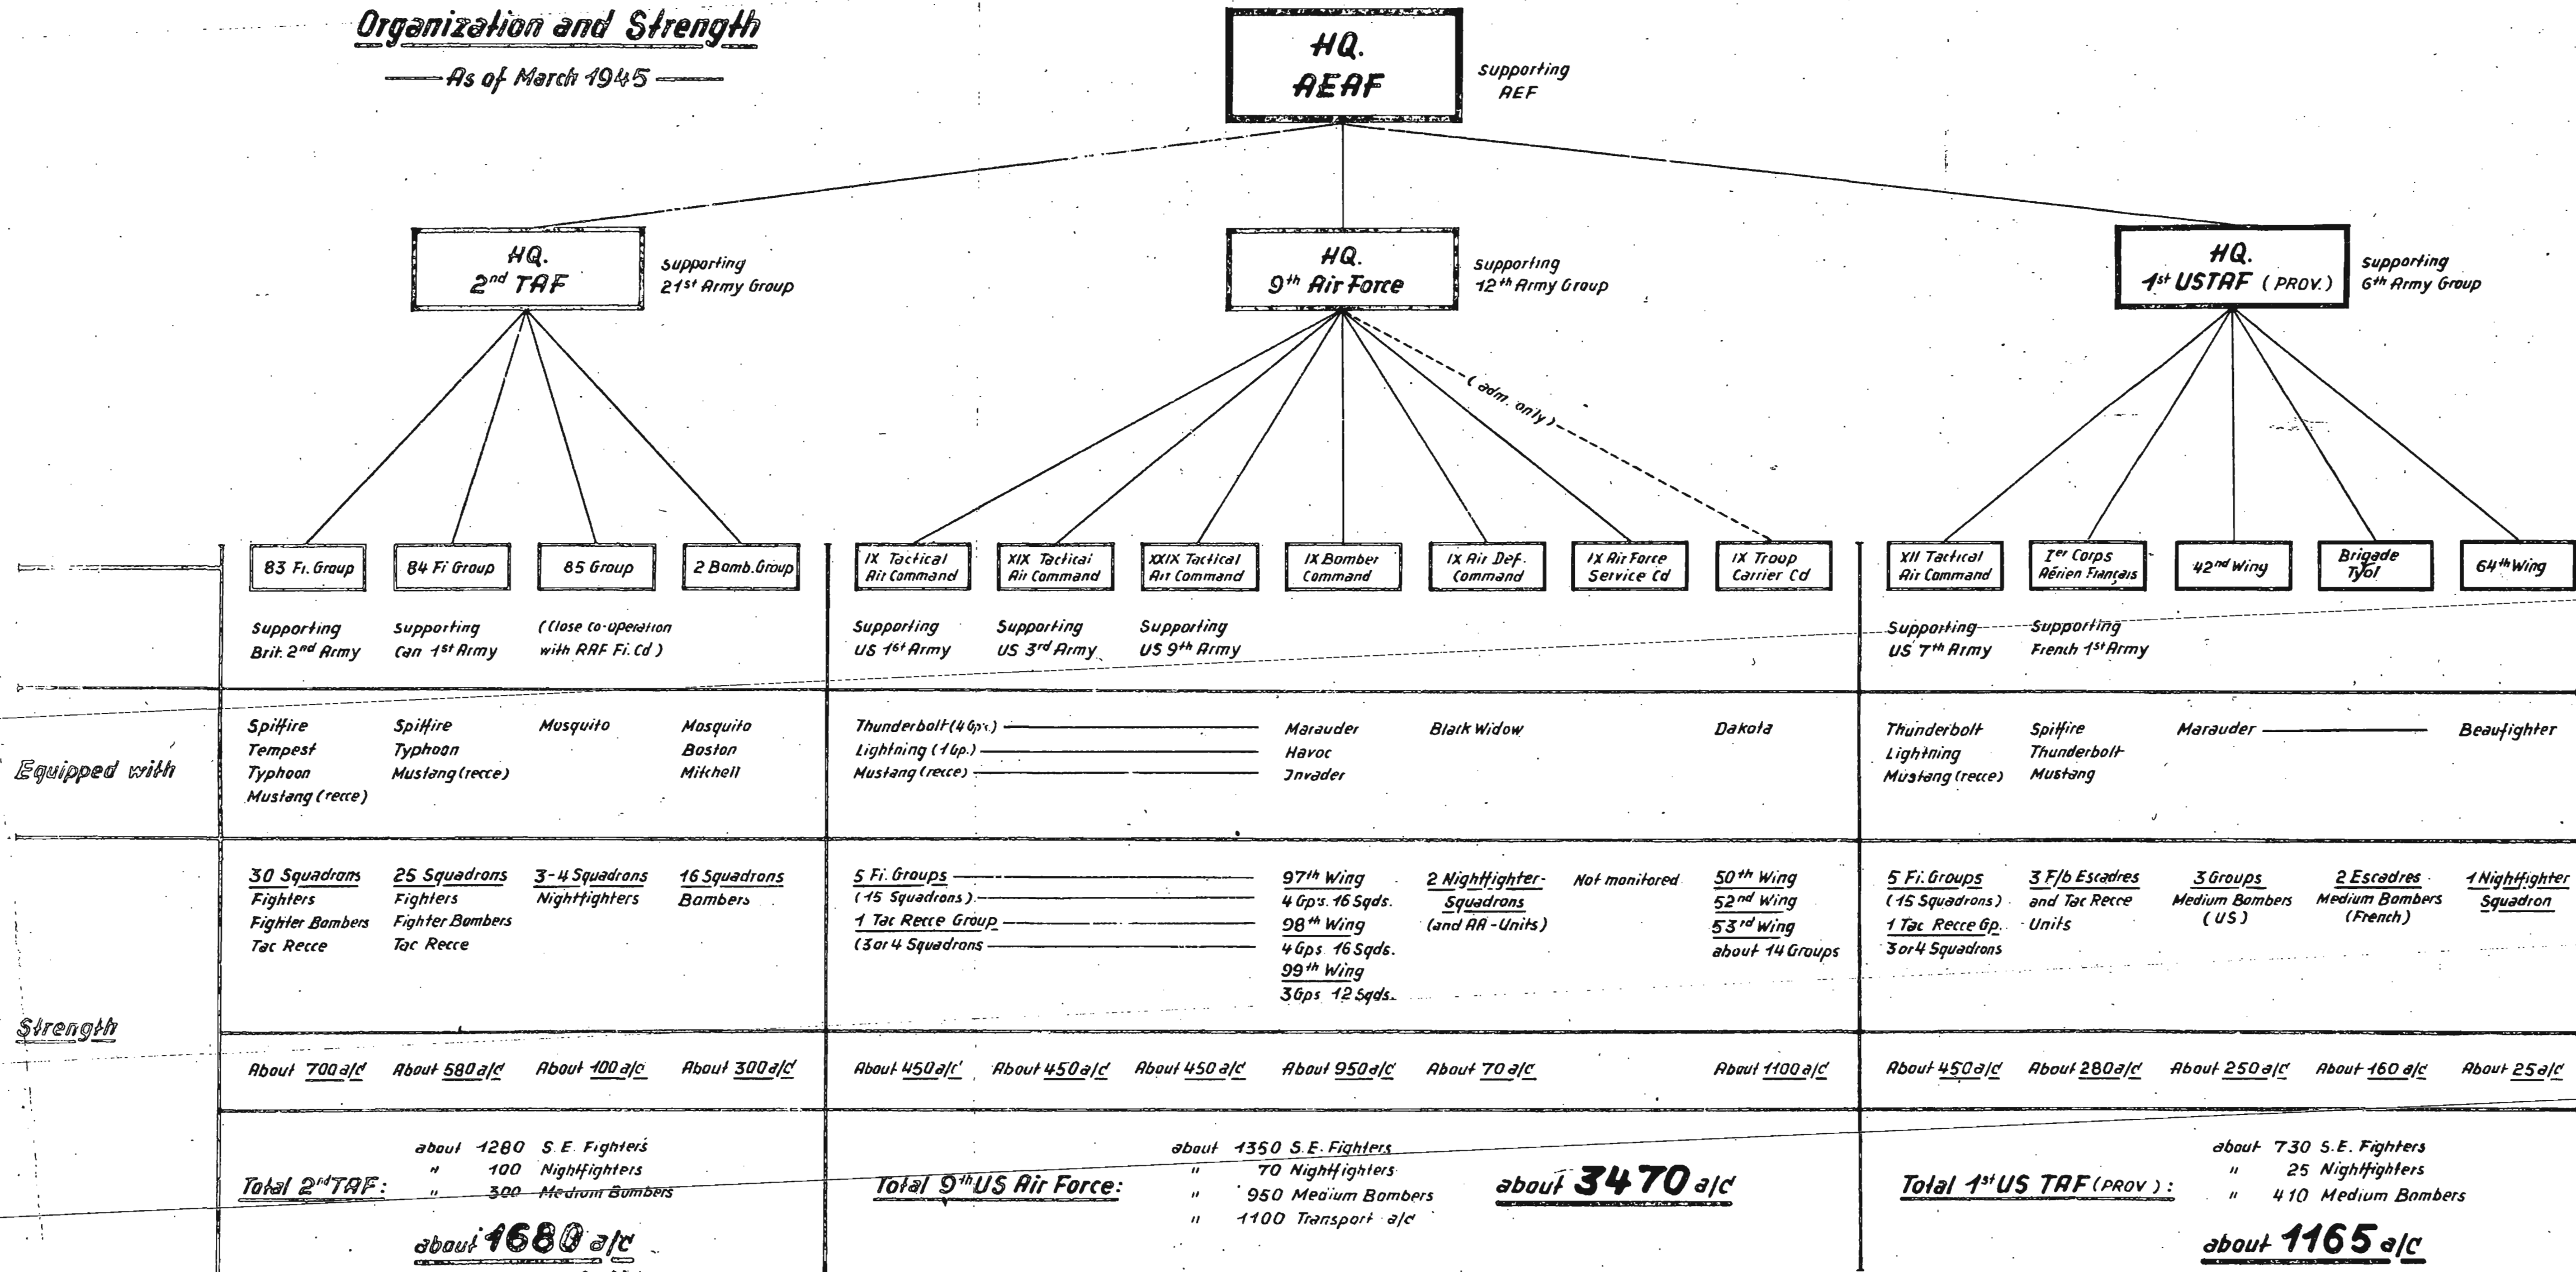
Organization and Strength
As of March 1945

HQ. AEAF
supporting AEF

HQ. 2nd TAF
supporting 21st Army Group

HQ. 9th Air Force
supporting 12th Army Group

HQ. 1st USTAF (PROV.)
supporting 6th Army Group

(adm. only)

| | 83 Fi. Group | 84 Fi Group | 85 Group | 2 Bomb. Group | IX Tactical Air Command | XIX Tactical Air Command | XXIX Tactical Air Command | IX Bomber Command | IX Air Def. Command | IX Air Force Service Cd | IX Troop Carrier Cd | XII Tactical Air Command | Ier Corps Aérien Français | 42nd Wing | Brigade Tyol | 64th Wing |
|---|---|---|---|---|---|---|---|---|---|---|---|---|---|---|---|---|
| | Supporting Brit. 2nd Army | Supporting Can 1st Army | (Close co-operation with RAF Fi. Cd) | | Supporting US 1st Army | Supporting US 3rd Army | Supporting US 9th Army | | | | | Supporting US 7th Army | Supporting French 1st Army | | | |
| Equipped with | Spitfire Tempest Typhoon Mustang (recce) | Spitfire Typhoon Mustang (recce) | Mosquito | Mosquito Boston Mitchell | Thunderbolt (4 Gps.) Lightning (1 Gp.) Mustang (recce) | | | Marauder Havoc Jnvader | Black Widow | | Dakota | Thunderbolt Lightning Mustang (recce) | Spitfire Thunderbolt Mustang | Marauder | | Beaufighter |
| Strength | 30 Squadrons Fighters Fighter Bombers Tac Recce | 25 Squadrons Fighters Fighter Bombers Tac Recce | 3-4 Squadrons Nightfighters | 16 Squadrons Bombers | 5 Fi. Groups (15 Squadrons) 1 Tac Recce Group (3 or 4 Squadrons) | | | 97th Wing 4 Gp's. 16 Sqds. 98th Wing 4 Gps 16 Sqds. 99th Wing 3 Gps 12 Sqds. | 2 Nightfighter-Squadrons (and AA-Units) | Not monitored | 50th Wing 52nd Wing 53rd Wing about 14 Groups | 5 Fi. Groups (15 Squadrons) 1 Tac Recce Gp. 3 or 4 Squadrons | 3 F/b Escadres and Tac Recce Units | 3 Groups Medium Bombers (US) | 2 Escadres Medium Bombers (French) | 1 Nightfighter Squadron |
| | About 700 a/c | About 580 a/c | About 100 a/c | About 300 a/c | About 450 a/c | About 450 a/c | About 450 a/c | About 950 a/c | About 70 a/c | | About 1100 a/c | About 450 a/c | About 280 a/c | About 250 a/c | About 160 a/c | About 25 a/c |

Total 2nd TAF: about 1280 S.E. Fighters
" 100 Nightfighters
" 300 Medium Bombers
about 1680 a/c

Total 9th US Air Force: about 1350 S.E. Fighters
" 70 Nightfighters
" 950 Medium Bombers
" 1100 Transport a/c
about 3470 a/c

Total 1st US TAF (PROV): about 730 S.E. Fighters
" 25 Nightfighters
" 410 Medium Bombers
about 1165 a/c